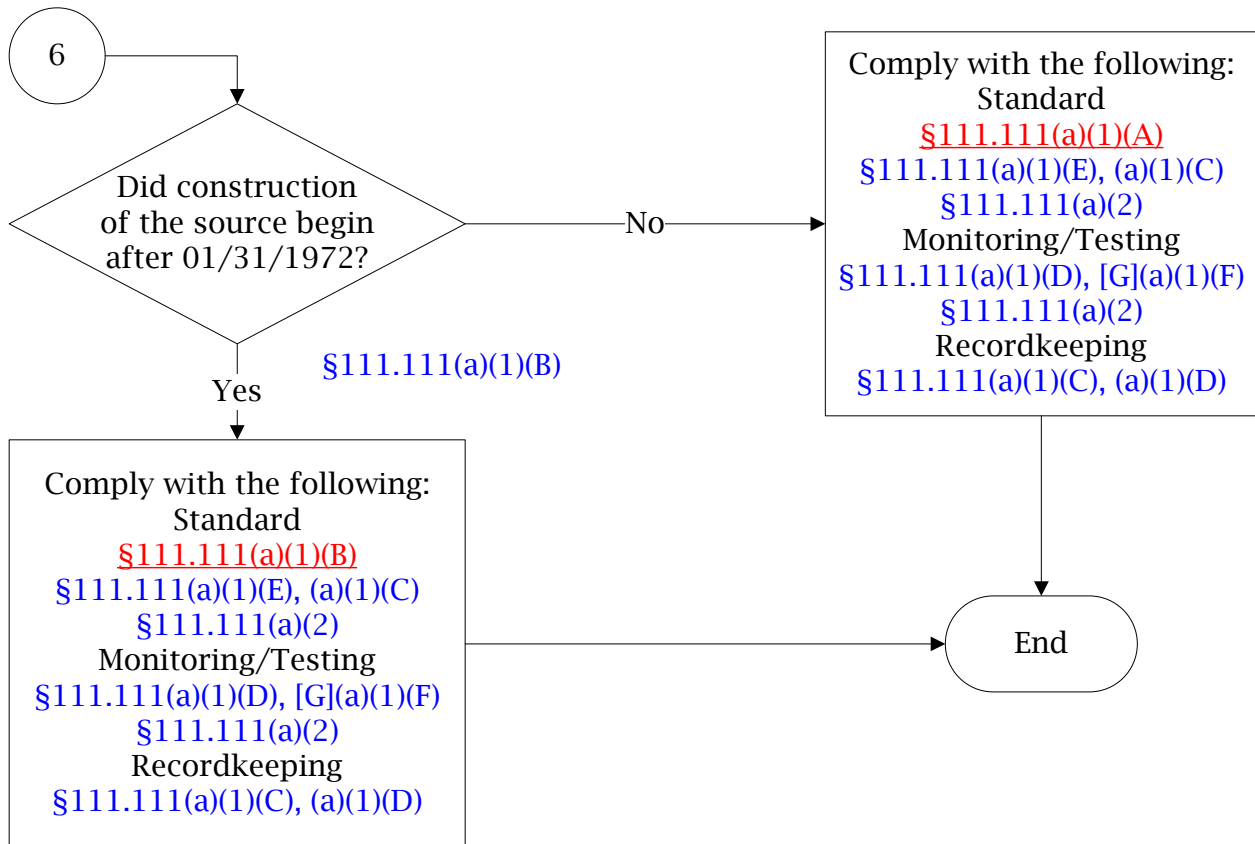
6

Did construction of the source begin after 01/31/1972?

No

Comply with the following:
Standard
§111.111(a)(1)(A)
§111.111(a)(1)(E), (a)(1)(C)
§111.111(a)(2)
Monitoring/Testing
§111.111(a)(1)(D), [G](a)(1)(F)
§111.111(a)(2)
Recordkeeping
§111.111(a)(1)(C), (a)(1)(D)

Yes

§111.111(a)(1)(B)

Comply with the following:
Standard
§111.111(a)(1)(B)
§111.111(a)(1)(E), (a)(1)(C)
§111.111(a)(2)
Monitoring/Testing
§111.111(a)(1)(D), [G](a)(1)(F)
§111.111(a)(2)
Recordkeeping
§111.111(a)(1)(C), (a)(1)(D)

End